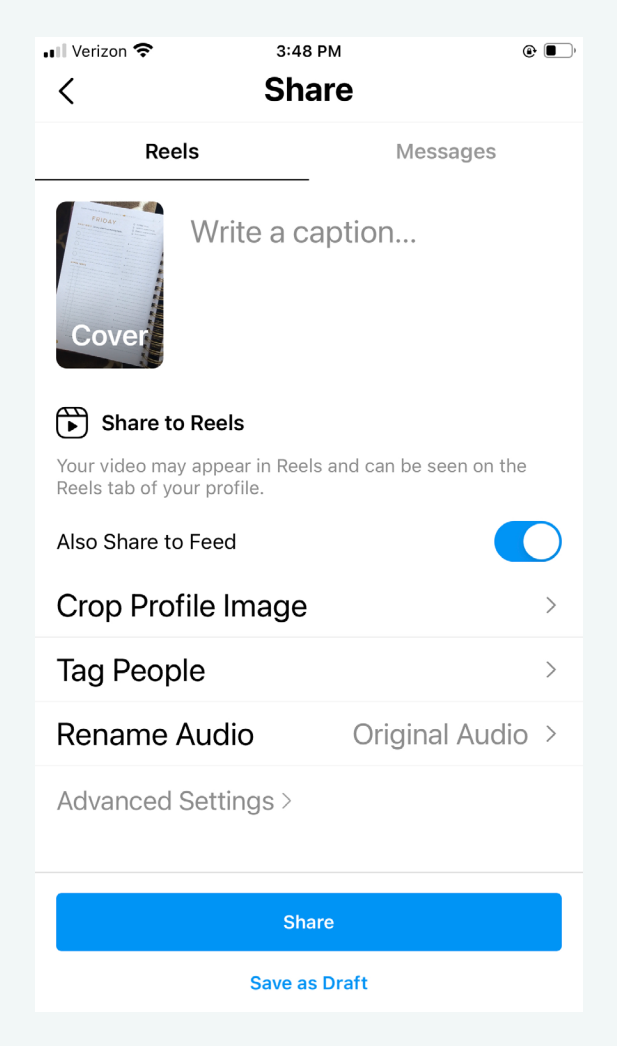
Verizon 3:48 PM

Share

Reels Messages

FRIDAY

Cover

Write a caption...

Share to Reels

Your video may appear in Reels and can be seen on the Reels tab of your profile.

Also Share to Feed

Crop Profile Image

Tag People

Rename Audio Original Audio

Advanced Settings

Share

Save as Draft